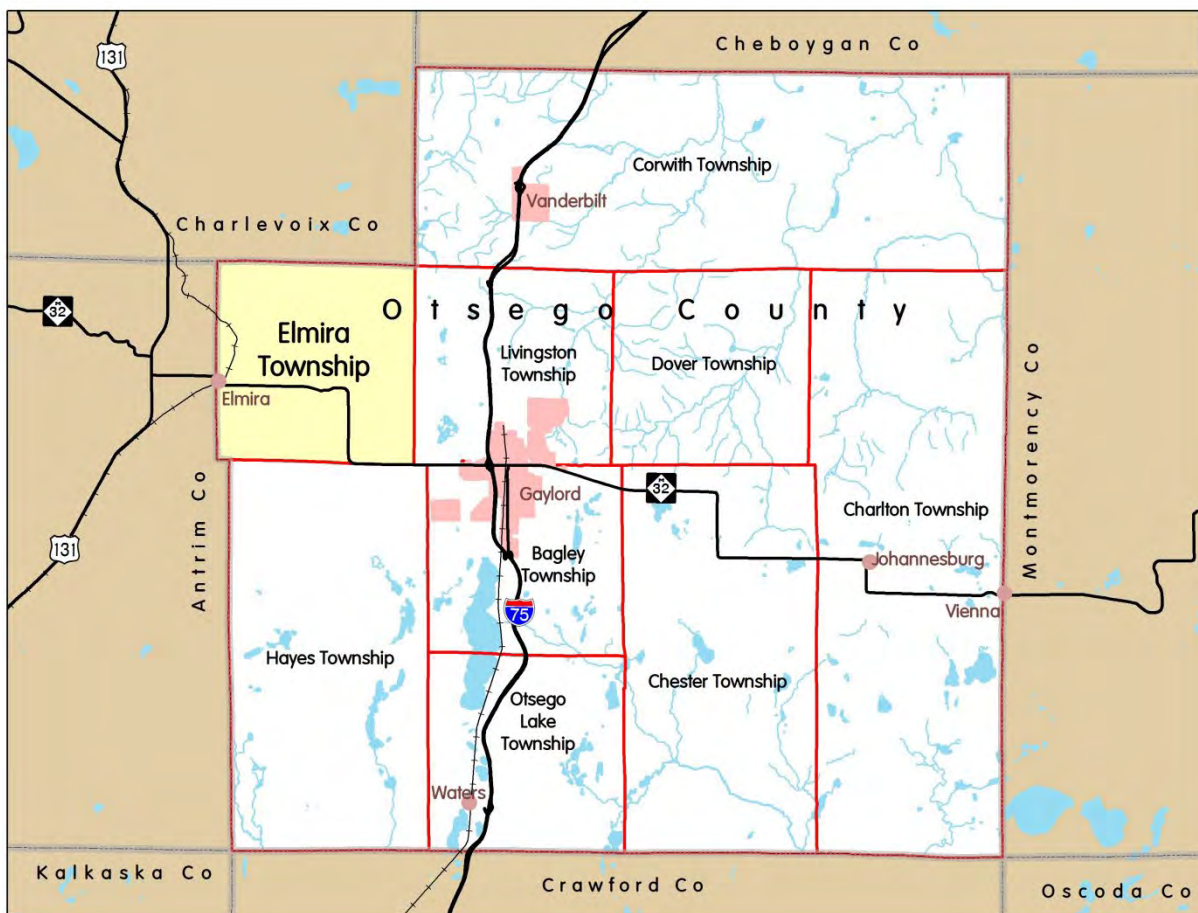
131
Cheboygan Co
Corwith Township
Vanderbilt
Charlevoix Co
32
Elmira Township
Otsego County
Livingston Township
Dover Township
Elmira
Montmorency Co
Antrim Co
Gaylord
32
Charlton Township
131
Bagley Township
Johannesburg
75
Vienna
Hayes Township
Chester Township
Otsego Lake Township
Waters
Kalkaska Co
Crawford Co
Oscoda Co